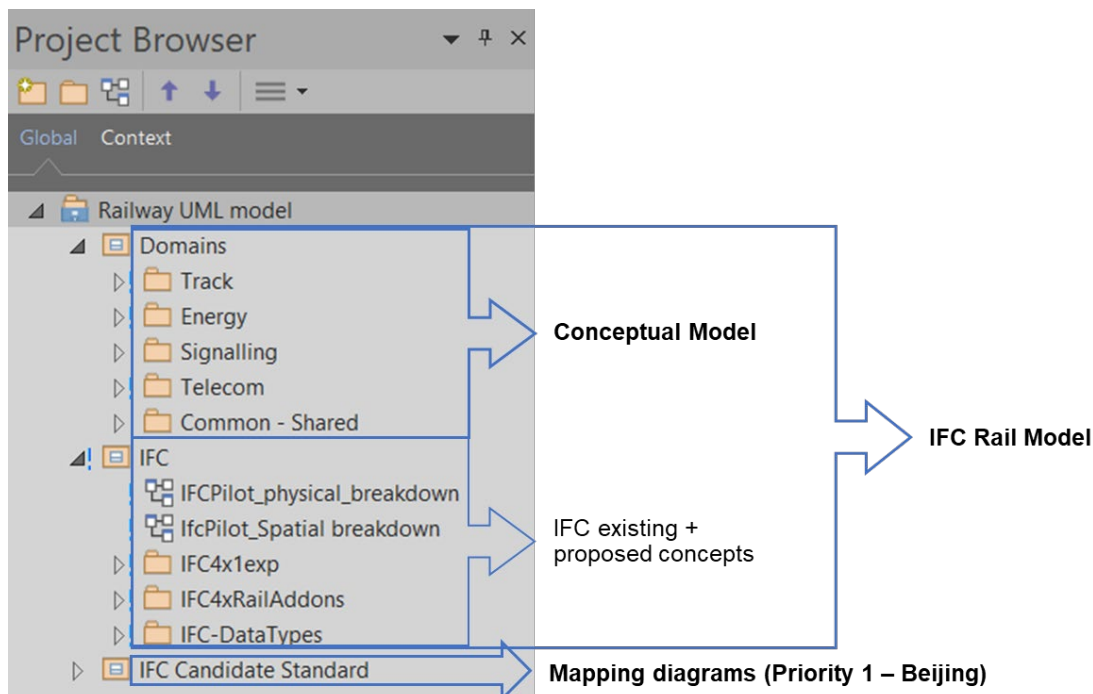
Project Browser

Global Context

Railway UML model
Domains
Track
Energy
Signalling
Telecom
Common - Shared
IFC
IFCPilot_physical_breakdown
IfcPilot_Spatial breakdown
IFC4x1exp
IFC4xRailAddons
IFC-DataTypes
IFC Candidate Standard

Conceptual Model

IFC Rail Model

IFC existing + proposed concepts

Mapping diagrams (Priority 1 – Beijing)